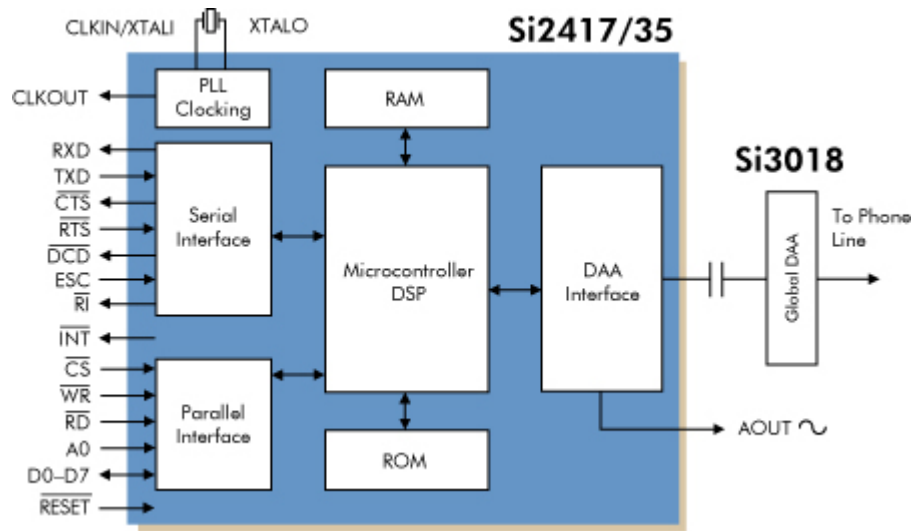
CLKIN/XTALI XTALO

Si2417/35

PLL Clocking

RAM

CLKOUT

RXD
TXD
$\overline{CTS}$
$\overline{RTS}$
$\overline{DCD}$
ESC
$\overline{RI}$

Serial Interface

Microcontroller DSP

DAA Interface

Si3018

Global DAA

To Phone Line

$\overline{INT}$
$\overline{CS}$
$\overline{WR}$
$\overline{RD}$
A0
D0–D7
$\overline{RESET}$

Parallel Interface

ROM

AOUT